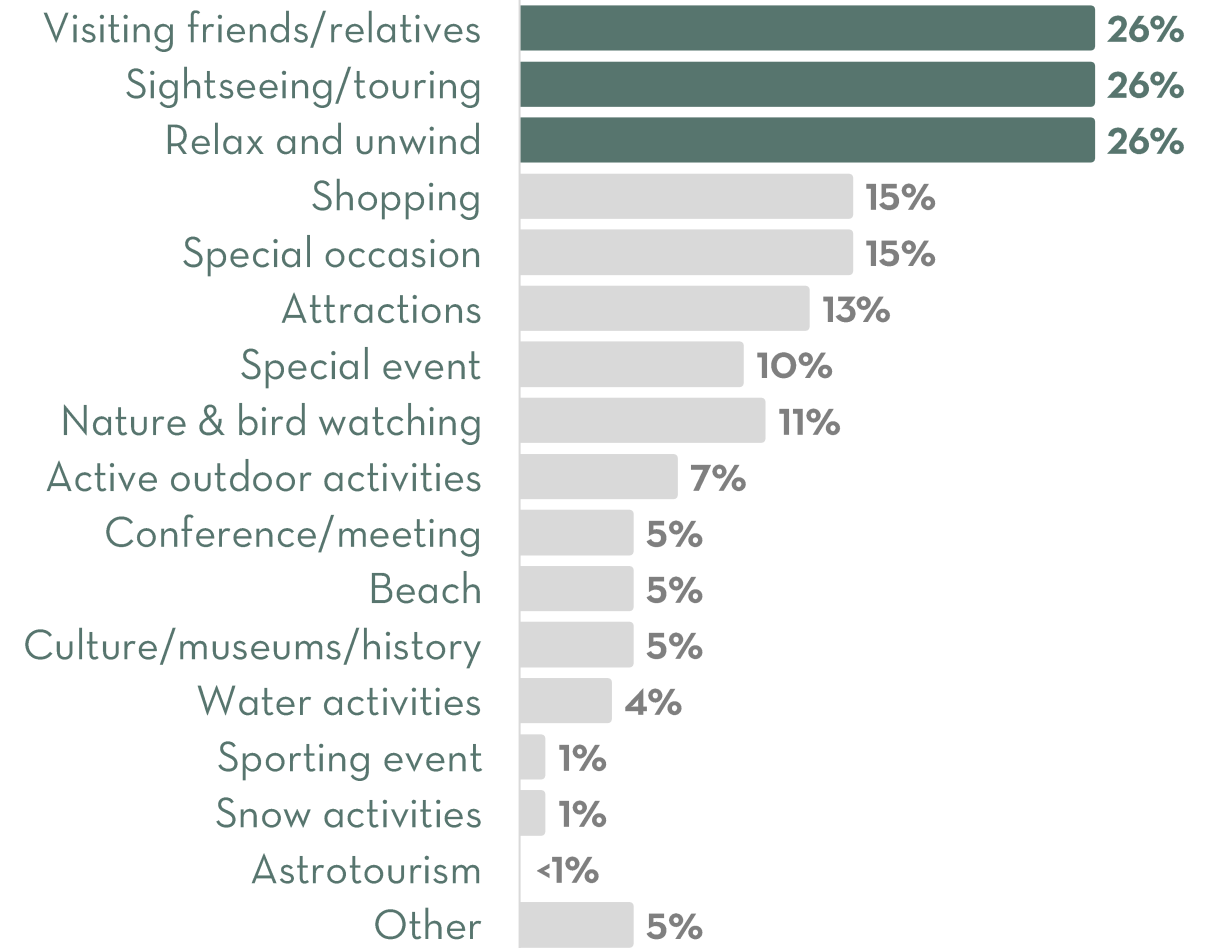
| | |
|---|---|
| Visiting friends/relatives | 26% |
| Sightseeing/touring | 26% |
| Relax and unwind | 26% |
| Shopping | 15% |
| Special occasion | 15% |
| Attractions | 13% |
| Special event | 10% |
| Nature & bird watching | 11% |
| Active outdoor activities | 7% |
| Conference/meeting | 5% |
| Beach | 5% |
| Culture/museums/history | 5% |
| Water activities | 4% |
| Sporting event | 1% |
| Snow activities | 1% |
| Astrotourism | <1% |
| Other | 5% |